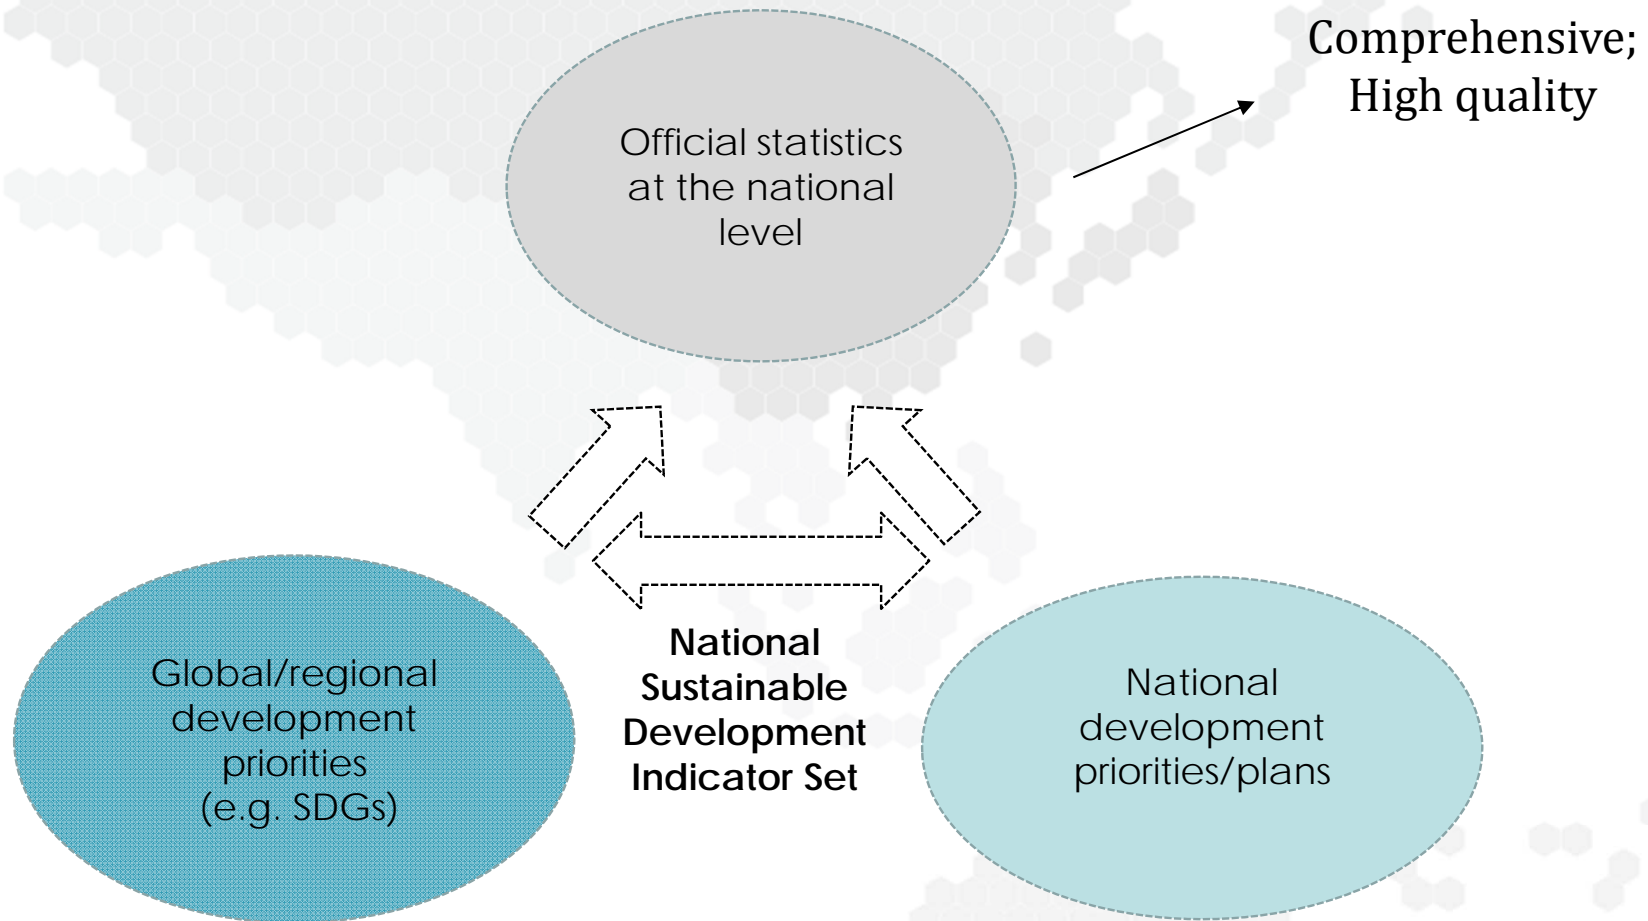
Comprehensive;
High quality

Official statistics at the national level

National Sustainable Development Indicator Set

Global/regional development priorities (e.g. SDGs)

National development priorities/plans